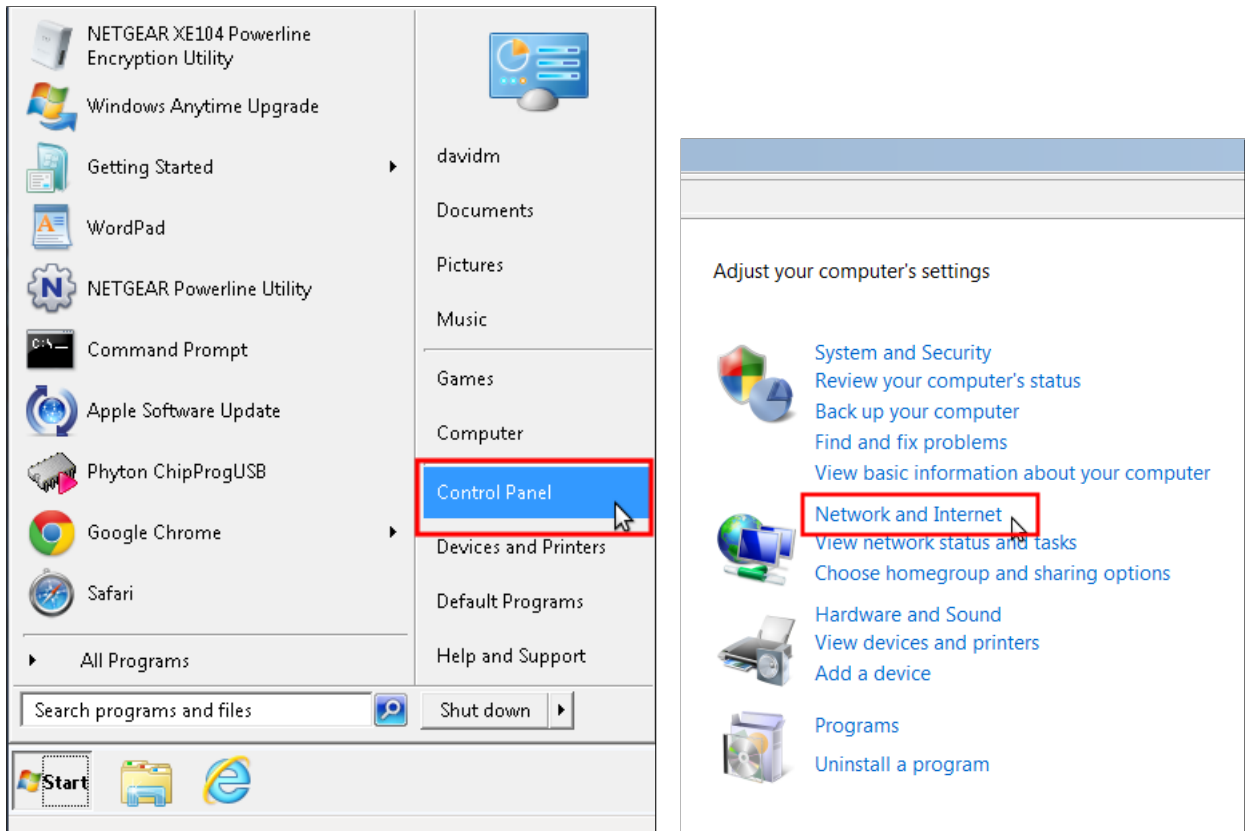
NETGEAR XE104 Powerline Encryption Utility

Windows Anytime Upgrade

Getting Started

WordPad

NETGEAR Powerline Utility

Command Prompt

Apple Software Update

Phyton ChipProgUSB

Google Chrome

Safari

All Programs

Search programs and files

davidm

Documents

Pictures

Music

Games

Computer

Control Panel

Devices and Printers

Default Programs

Help and Support

Shut down

Start

Adjust your computer's settings

System and Security
Review your computer's status
Back up your computer
Find and fix problems
View basic information about your computer

Network and Internet
View network status and tasks
Choose homegroup and sharing options

Hardware and Sound
View devices and printers
Add a device

Programs
Uninstall a program